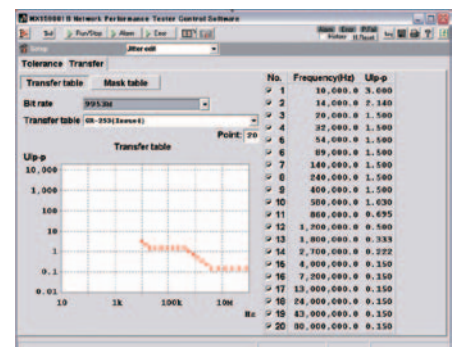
MX35000 B Network Performance Tester Control Software

Sel Run/Stop Alarm Error

Setup Jitter

Tolerance Transfer

Transfer table Mask table

Bit rate 9953M

Transfer table GR-253(Issue4)

Point 20

Transfer table

UIp-p

10,000
1,000
100
10
1
0.1
0.01

10 1k 100k 10M Hz

| No. | Frequency(Hz) | UIp-p |
|---|---|---|
| 1 | 10,000.0 | 3.600 |
| 2 | 14,000.0 | 2.140 |
| 3 | 20,000.0 | 1.500 |
| 4 | 32,000.0 | 1.500 |
| 5 | 54,000.0 | 1.500 |
| 6 | 89,000.0 | 1.500 |
| 7 | 140,000.0 | 1.500 |
| 8 | 240,000.0 | 1.500 |
| 9 | 400,000.0 | 1.500 |
| 10 | 580,000.0 | 1.030 |
| 11 | 860,000.0 | 0.695 |
| 12 | 1,200,000.0 | 0.500 |
| 13 | 1,800,000.0 | 0.333 |
| 14 | 2,700,000.0 | 0.222 |
| 15 | 4,000,000.0 | 0.150 |
| 16 | 7,200,000.0 | 0.150 |
| 17 | 13,000,000.0 | 0.150 |
| 18 | 24,000,000.0 | 0.150 |
| 19 | 43,000,000.0 | 0.150 |
| 20 | 80,000,000.0 | 0.150 |